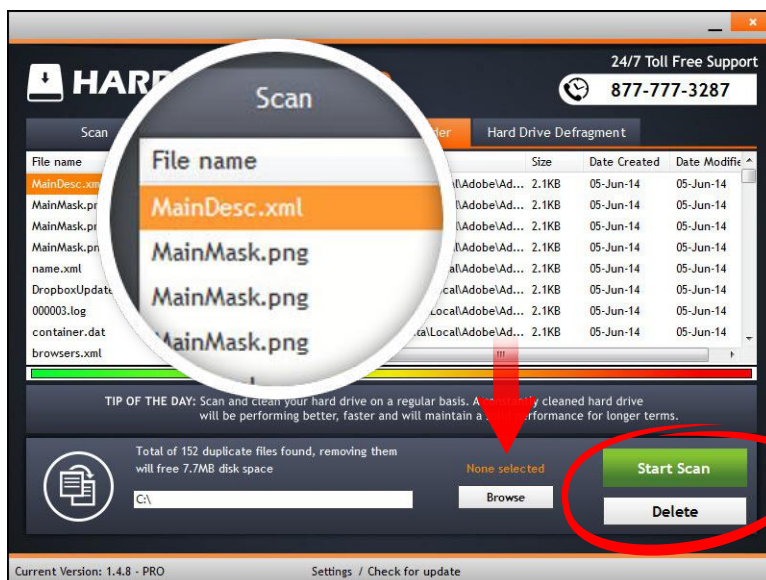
_ ×

HARD

24/7 Toll Free Support

877-777-3287

Scan

der

Hard Drive Defragment

| File name | | Size | Date Created | Date Modifie |
|---|---|---|---|---|
| MainDesc.xm | l\Adobe\Ad... | 2.1KB | 05-Jun-14 | 05-Jun-14 |
| MainMask.pr | l\Adobe\Ad... | 2.1KB | 05-Jun-14 | 05-Jun-14 |
| MainMask.pr | l\Adobe\Ad... | 2.1KB | 05-Jun-14 | 05-Jun-14 |
| MainMask.pn | l\Adobe\Ad... | 2.1KB | 05-Jun-14 | 05-Jun-14 |
| name.xml | cal\Adobe\Ad... | 2.1KB | 05-Jun-14 | 05-Jun-14 |
| DropboxUpdate | Local\Adobe\Ad... | 2.1KB | 05-Jun-14 | 05-Jun-14 |
| 000003.log | Local\Adobe\Ad... | 2.1KB | 05-Jun-14 | 05-Jun-14 |
| container.dat | ta\Local\Adobe\Ad... | 2.1KB | 05-Jun-14 | 05-Jun-14 |
| browsers.xml | | | | |

Scan

File name

MainDesc.xml

MainMask.png

MainMask.png

MainMask.png

TIP OF THE DAY: Scan and clean your hard drive on a regular basis. A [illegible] cleaned hard drive will be performing better, faster and will maintain a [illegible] performance for longer terms.

Total of 152 duplicate files found, removing them will free 7.7MB disk space

C:\

None selected

Browse

Start Scan

Delete

Current Version: 1.4.8 - PRO

Settings / Check for update